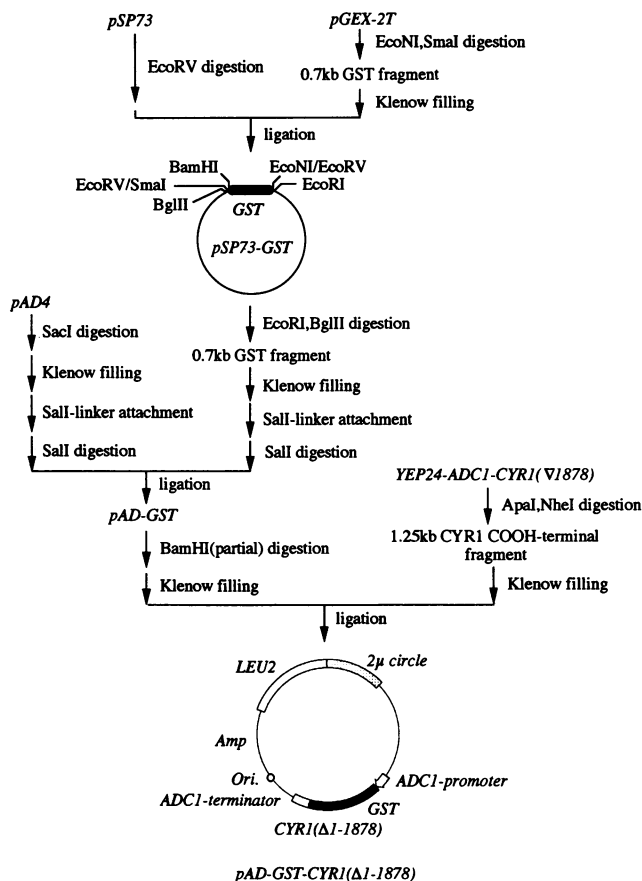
pSP73

EcoRV digestion

pGEX-2T

EcoNI,SmaI digestion

0.7kb GST fragment

Klenow filling

ligation

BamHI

EcoNI/EcoRV

EcoRV/SmaI

EcoRI

BglII

GST

pSP73-GST

pAD4

SacI digestion

Klenow filling

SalI-linker attachment

SalI digestion

EcoRI,BglII digestion

0.7kb GST fragment

Klenow filling

SalI-linker attachment

SalI digestion

ligation

pAD-GST

BamHI(partial) digestion

Klenow filling

YEP24-ADC1-CYR1($\nabla$1878)

ApaI,NheI digestion

1.25kb CYR1 COOH-terminal fragment

Klenow filling

ligation

LEU2

2μ circle

Amp

Ori.

ADC1-promoter

ADC1-terminator

GST

CYR1($\Delta$1-1878)

pAD-GST-CYR1($\Delta$1-1878)